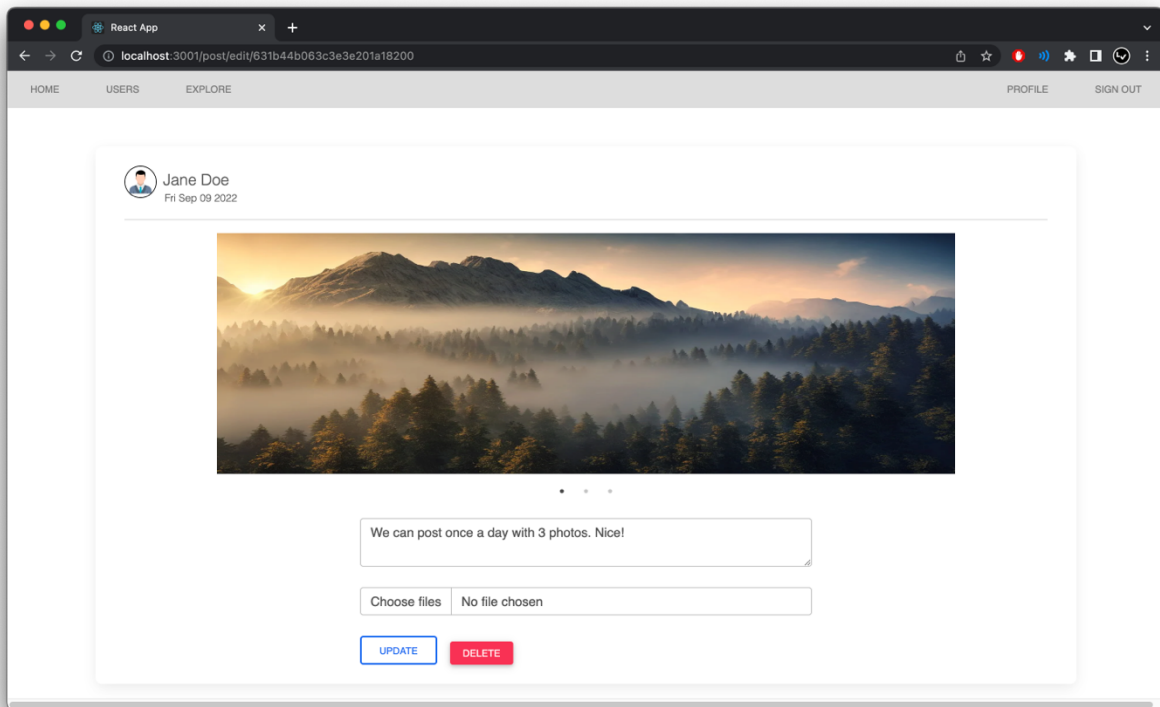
React App

localhost:3001/post/edit/631b44b063c3e3e201a18200

HOME USERS EXPLORE PROFILE SIGN OUT

Jane Doe
Fri Sep 09 2022

We can post once a day with 3 photos. Nice!

Choose files No file chosen

UPDATE DELETE